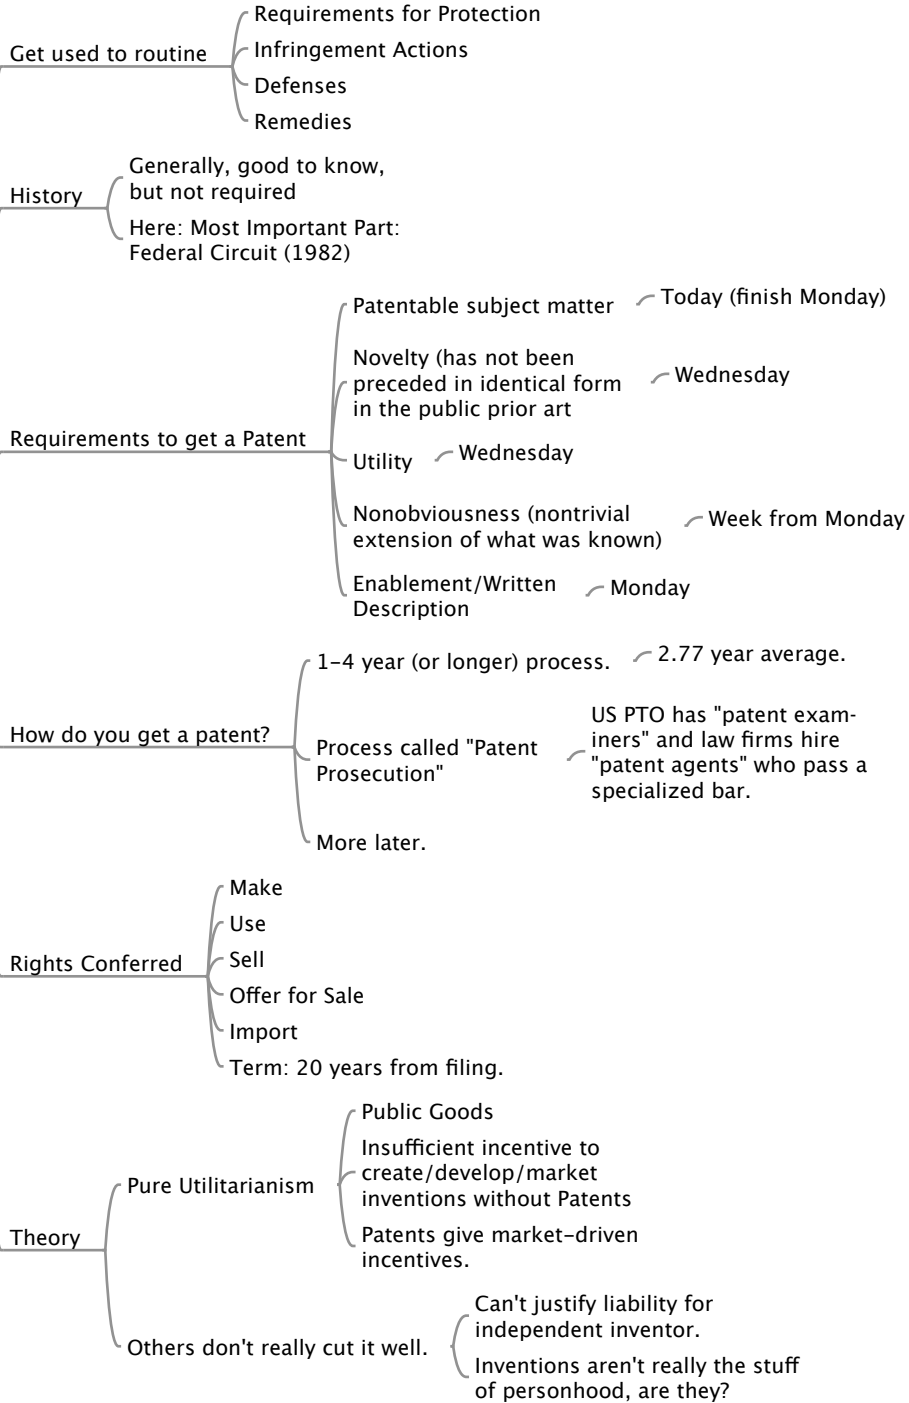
Get used to routine

Requirements for Protection

Infringement Actions

Defenses

Remedies

History

Generally, good to know, but not required

Here: Most Important Part: Federal Circuit (1982)

Requirements to get a Patent

Patentable subject matter

Today (finish Monday)

Novelty (has not been preceded in identical form in the public prior art

Wednesday

Utility

Wednesday

Nonobviousness (nontrivial extension of what was known)

Week from Monday

Enablement/Written Description

Monday

How do you get a patent?

1-4 year (or longer) process.

2.77 year average.

Process called "Patent Prosecution"

US PTO has "patent examiners" and law firms hire "patent agents" who pass a specialized bar.

More later.

Rights Conferred

Make

Use

Sell

Offer for Sale

Import

Term: 20 years from filing.

Theory

Pure Utilitarianism

Public Goods

Insufficient incentive to create/develop/market inventions without Patents

Patents give market-driven incentives.

Others don't really cut it well.

Can't justify liability for independent inventor.

Inventions aren't really the stuff of personhood, are they?